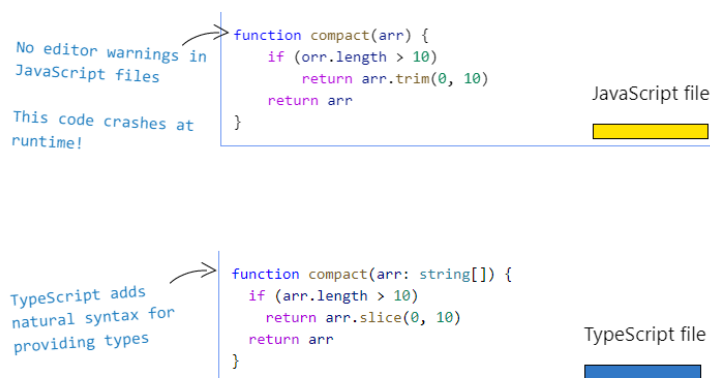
No editor warnings in JavaScript files

This code crashes at runtime!

function compact(arr) {
    if (orr.length > 10)
        return arr.trim(0, 10)
    return arr
}

JavaScript file

TypeScript adds natural syntax for providing types

function compact(arr: string[]) {
  if (arr.length > 10)
    return arr.slice(0, 10)
  return arr
}

TypeScript file